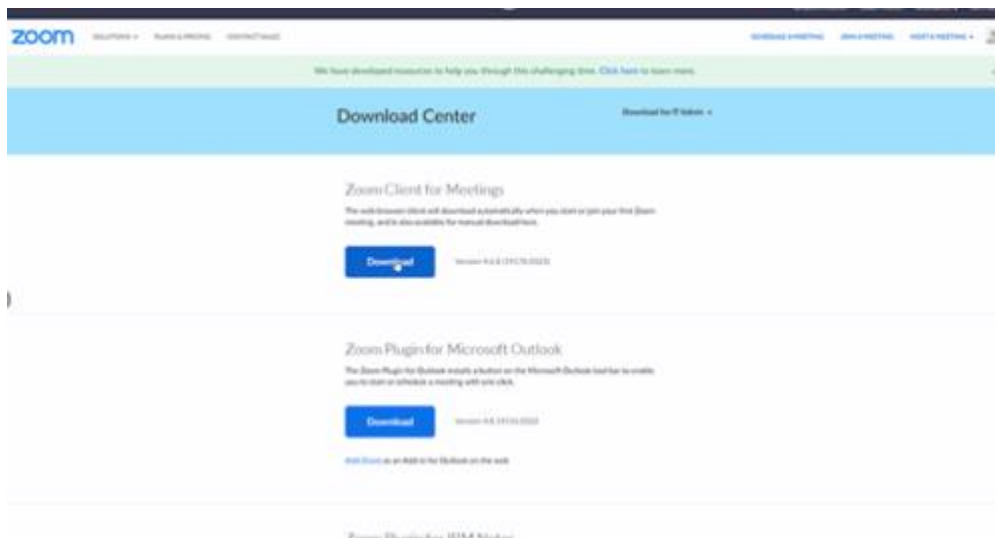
zoom SOLUTIONS ▾ PLANS & PRICING CONTACT SALES

SCHEDULE A MEETING JOIN A MEETING HOST A MEETING ▾

We have developed resources to help you through this challenging time. Click here to learn more.

Download Center

Download for IT Admin ▾

Zoom Client for Meetings

The web browser client will download automatically when you start or join your first Zoom meeting, and is also available for manual download here.

Download

Version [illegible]

Zoom Plugin for Microsoft Outlook

The Zoom Plugin for Outlook installs a button on the Microsoft Outlook tool bar to enable you to start or schedule a meeting with one click.

Download

Version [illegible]

Add Zoom as an Add-in for Outlook on the web

Zoom Plugin for IBM Notes